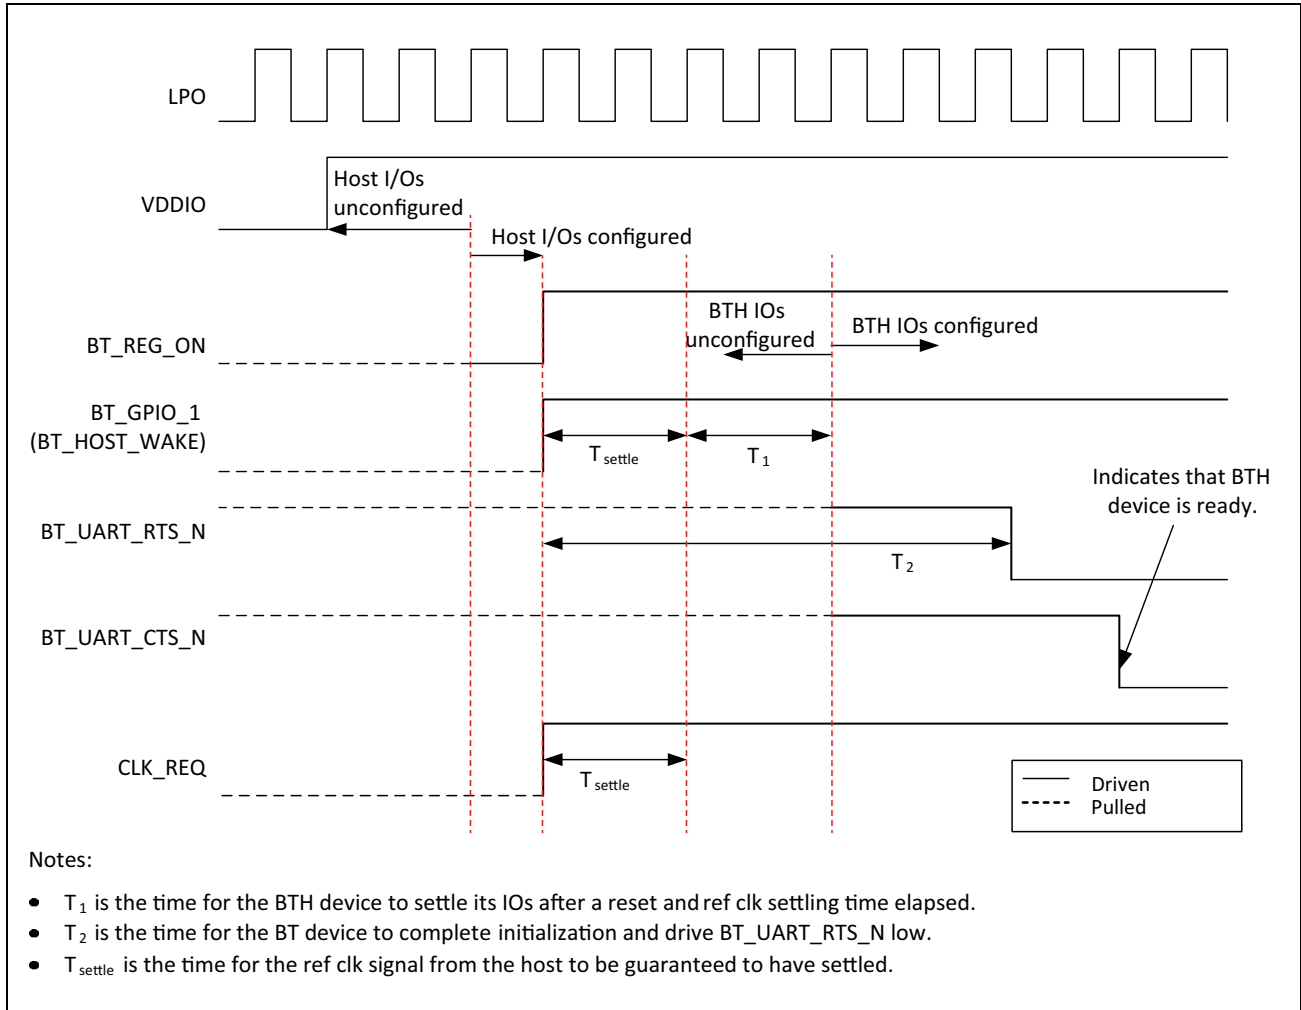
LPO

VDDIO

Host I/Os unconfigured

Host I/Os configured

BT_REG_ON

BTH IOs unconfigured

BTH IOs configured

BT_GPIO_1 (BT_HOST_WAKE)

$T_{settle}$

$T_1$

Indicates that BTH device is ready.

BT_UART_RTS_N

$T_2$

BT_UART_CTS_N

CLK_REQ

$T_{settle}$

Driven
Pulled

Notes:

- $T_1$ is the time for the BTH device to settle its IOs after a reset and ref clk settling time elapsed.
- $T_2$ is the time for the BT device to complete initialization and drive BT_UART_RTS_N low.
- $T_{settle}$ is the time for the ref clk signal from the host to be guaranteed to have settled.